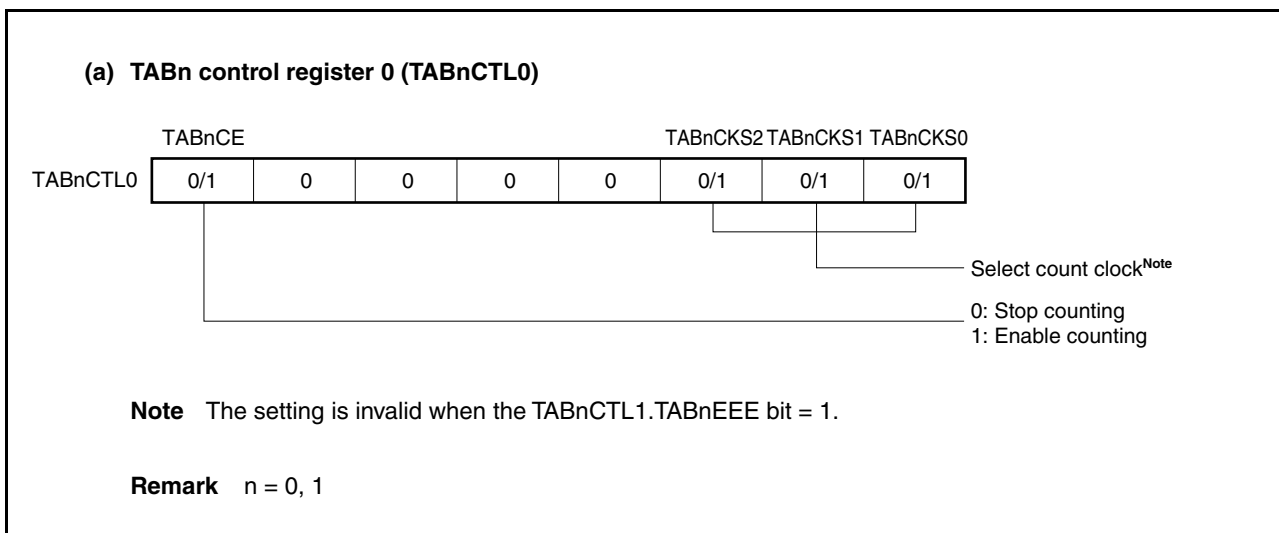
(a) TABn control register 0 (TABnCTL0)

TABnCE TABnCKS2 TABnCKS1 TABnCKS0

| TABnCTL0 | 0/1 | 0 | 0 | 0 | 0 | 0/1 | 0/1 | 0/1 |
|---|---|---|---|---|---|---|---|---|

Select count clock$^{Note}$

0: Stop counting
1: Enable counting

Note The setting is invalid when the TABnCTL1.TABnEEE bit = 1.

Remark n = 0, 1